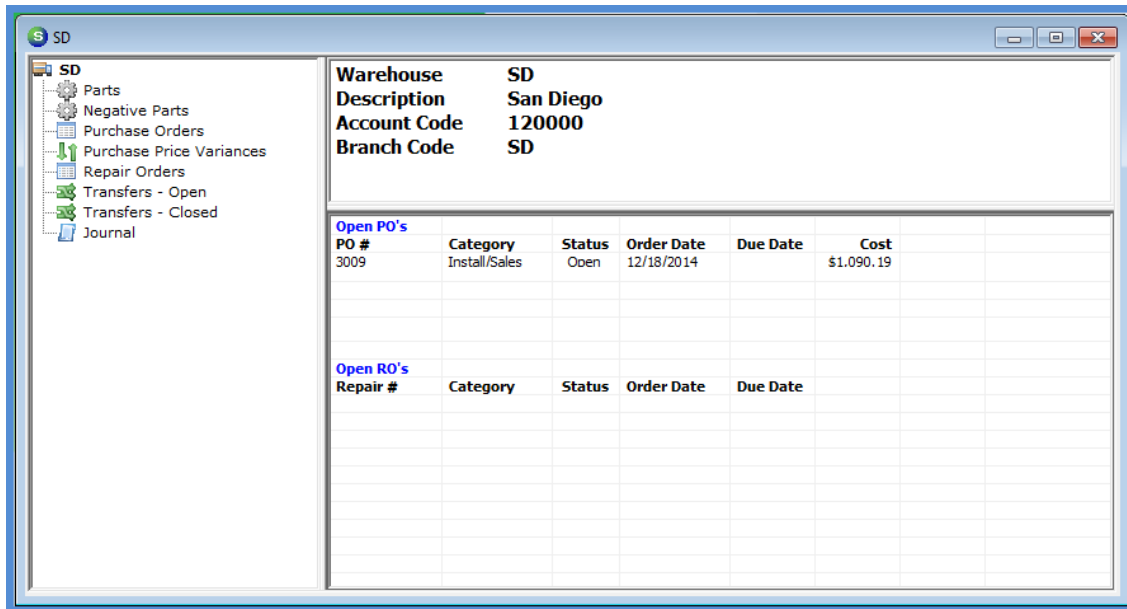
SD

SD
Parts
Negative Parts
Purchase Orders
Purchase Price Variances
Repair Orders
Transfers - Open
Transfers - Closed
Journal

| Warehouse | SD |
|---|---|
| Description | San Diego |
| Account Code | 120000 |
| Branch Code | SD |

Open PO's

| PO # | Category | Status | Order Date | Due Date | Cost |
|---|---|---|---|---|---|
| 3009 | Install/Sales | Open | 12/18/2014 | | $1.090.19 |

Open RO's

| Repair # | Category | Status | Order Date | Due Date |
|---|---|---|---|---|